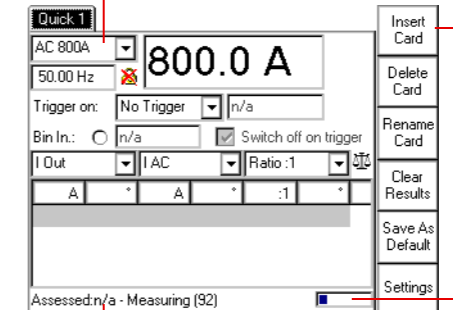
Quick 1

AC 800A
50.00 Hz
800.0 A

Trigger on: No Trigger n/a

Bin In.: n/a Switch off on trigger

I Out | I AC | Ratio :1

| A | ° | A | ° | :1 | ° |
|---|---|---|---|---|---|

Assessed:n/a - Measuring (92)

Insert Card

Delete Card

Rename Card

Clear Results

Save As Default

Settings